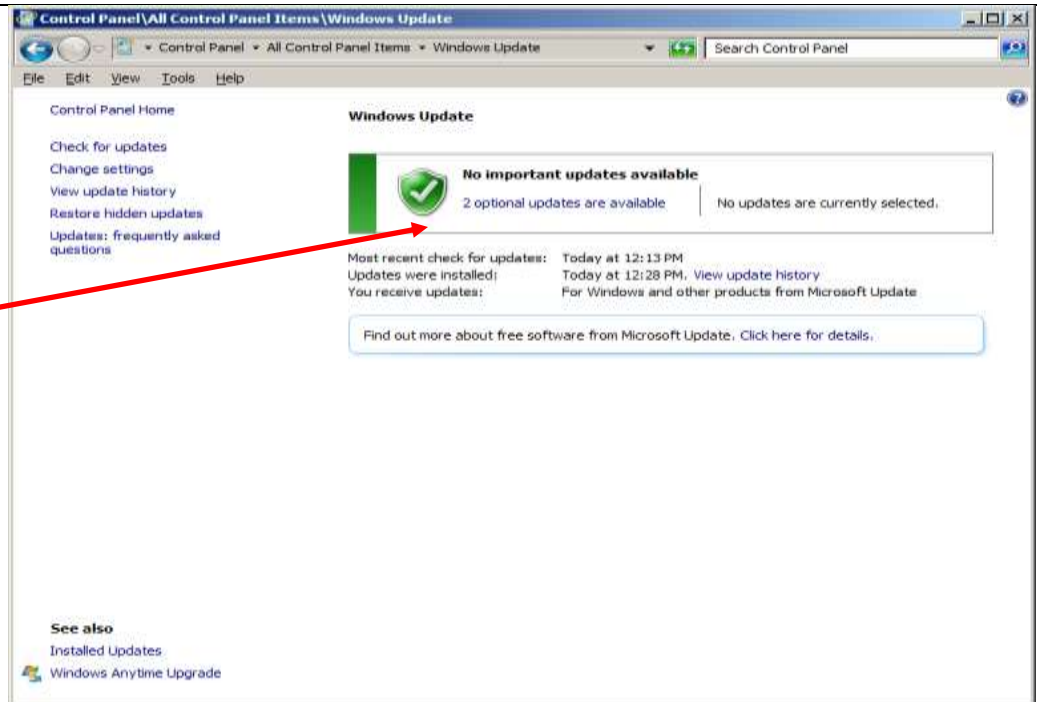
Control Panel\All Control Panel Items\Windows Update

Control Panel ▸ All Control Panel Items ▸ Windows Update

Search Control Panel

File Edit View Tools Help

Control Panel Home

Check for updates
Change settings
View update history
Restore hidden updates
Updates: frequently asked questions

Windows Update

No important updates available
2 optional updates are available
No updates are currently selected.

| | |
|---|---|
| Most recent check for updates: | Today at 12:13 PM |
| Updates were installed: | Today at 12:28 PM. View update history |
| You receive updates: | For Windows and other products from Microsoft Update |

Find out more about free software from Microsoft Update. Click here for details.

See also
Installed Updates
Windows Anytime Upgrade